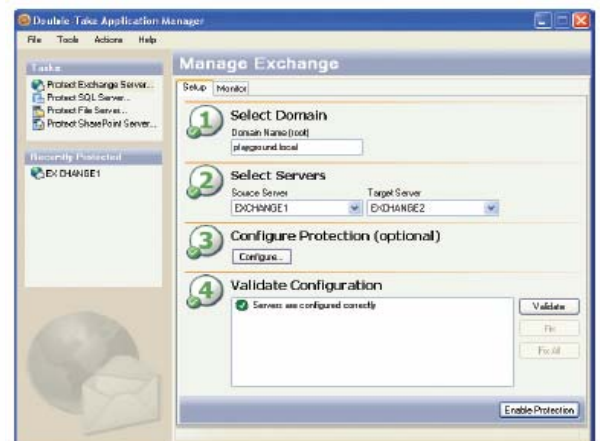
Double-Take Application Manager

File Tools Actions Help

Tasks

Protect Exchange Server...
Protect SQL Server...
Protect File Server...
Protect SharePoint Server...

Recently Protected

EXCHANGE1

Manage Exchange

Setup Monitor

1 Select Domain

Domain Name (root)

playground.local

2 Select Servers

Source Server

EXCHANGE1

Target Server

EXCHANGE2

3 Configure Protection (optional)

Configure...

4 Validate Configuration

Servers are configured correctly

Validate

Fix

Fix All

Enable Protection